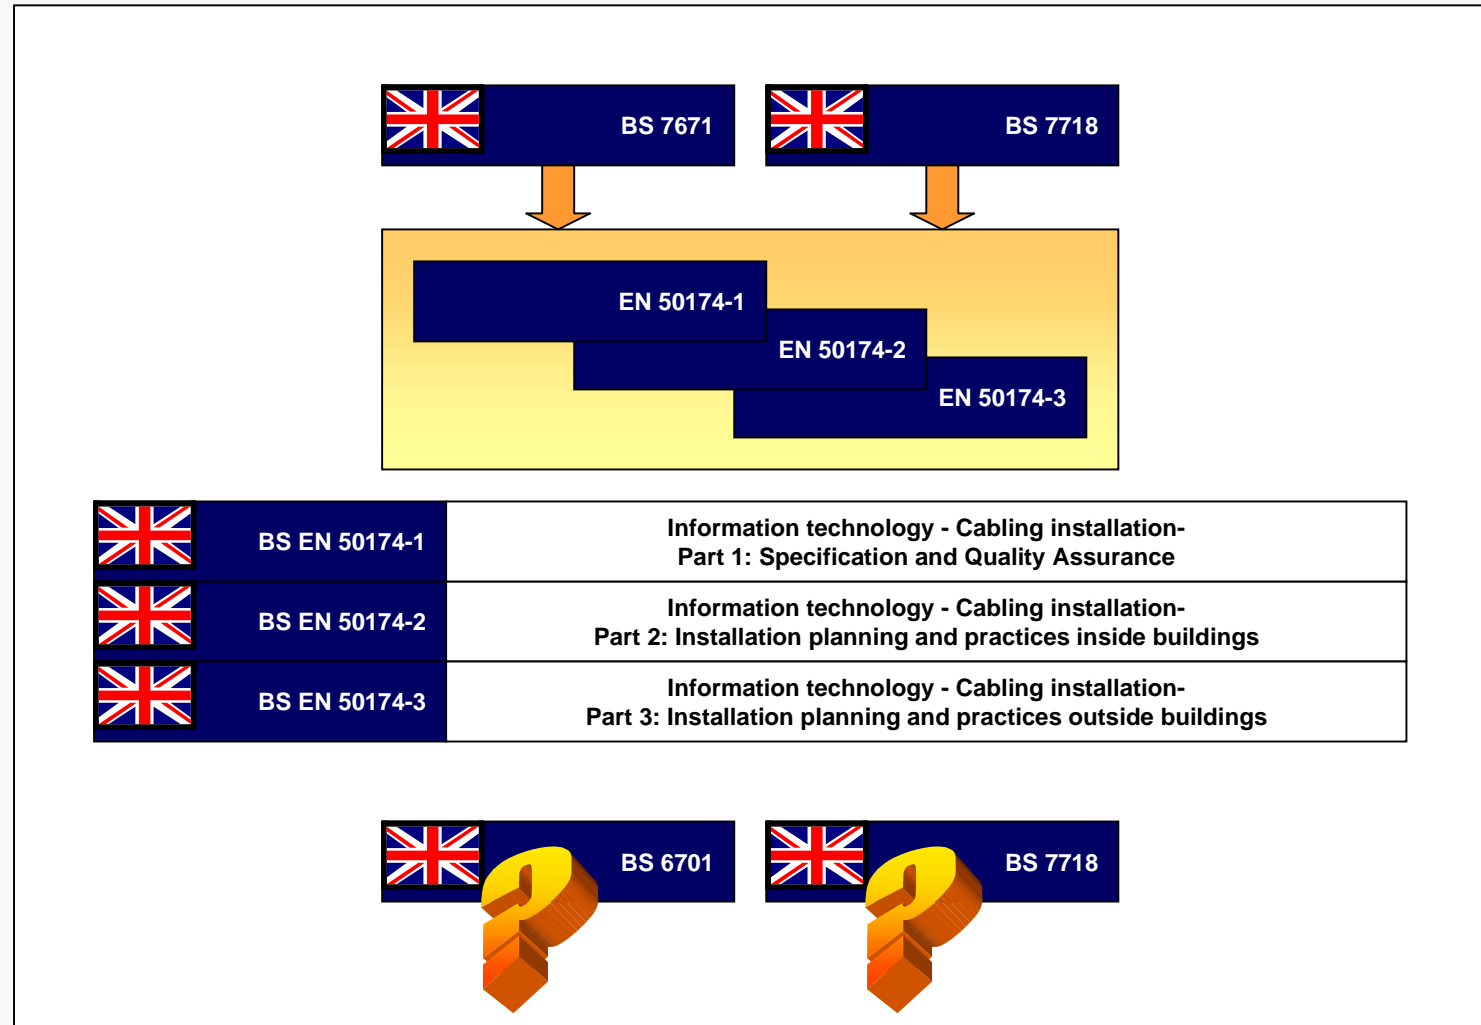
BS 7671

BS 7718

EN 50174-1

EN 50174-2

EN 50174-3

| BS EN 50174-1 | Information technology - Cabling installation- Part 1: Specification and Quality Assurance |
|---|---|
| BS EN 50174-2 | Information technology - Cabling installation- Part 2: Installation planning and practices inside buildings |
| BS EN 50174-3 | Information technology - Cabling installation- Part 3: Installation planning and practices outside buildings |

BS 6701

BS 7718